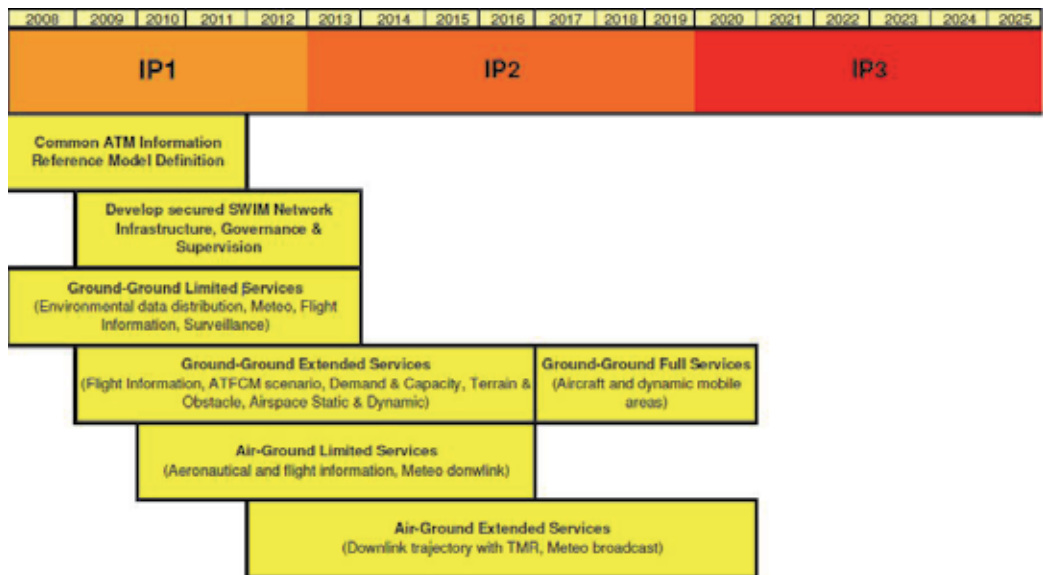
| 2008 | 2009 | 2010 | 2011 | 2012 | 2013 | 2014 | 2015 | 2016 | 2017 | 2018 | 2019 | 2020 | 2021 | 2022 | 2023 | 2024 | 2025 |
|---|---|---|---|---|---|---|---|---|---|---|---|---|---|---|---|---|---|

IP1

IP2

IP3

Common ATM Information Reference Model Definition

Develop secured SWIM Network Infrastructure, Governance & Supervision

Ground-Ground Limited Services
(Environmental data distribution, Meteo, Flight Information, Surveillance)

Ground-Ground Extended Services
(Flight Information, ATFCM scenario, Demand & Capacity, Terrain & Obstacle, Airspace Static & Dynamic)

Ground-Ground Full Services
(Aircraft and dynamic mobile areas)

Air-Ground Limited Services
(Aeronautical and flight information, Meteo donwlink)

Air-Ground Extended Services
(Downlink trajectory with TMR, Meteo broadcast)